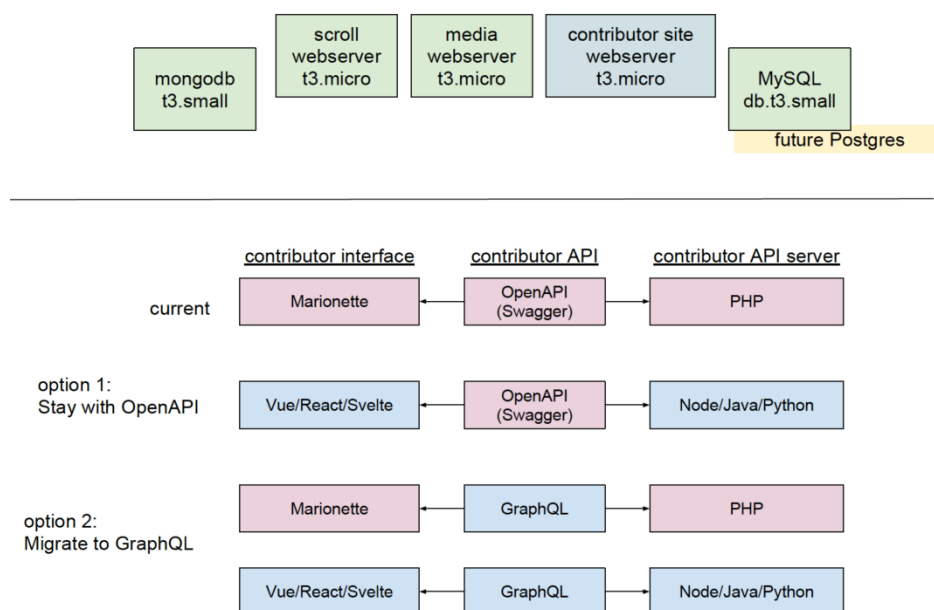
mongodb
t3.small

scroll
webserver
t3.micro

media
webserver
t3.micro

contributor site
webserver
t3.micro

MySQL
db.t3.small

future Postgres

| | contributor interface | contributor API | contributor API server |
|---|---|---|---|
| current | Marionette | OpenAPI (Swagger) | PHP |
| option 1: Stay with OpenAPI | Vue/React/Svelte | OpenAPI (Swagger) | Node/Java/Python |
| option 2: Migrate to GraphQL | Marionette | GraphQL | PHP |
| | Vue/React/Svelte | GraphQL | Node/Java/Python |